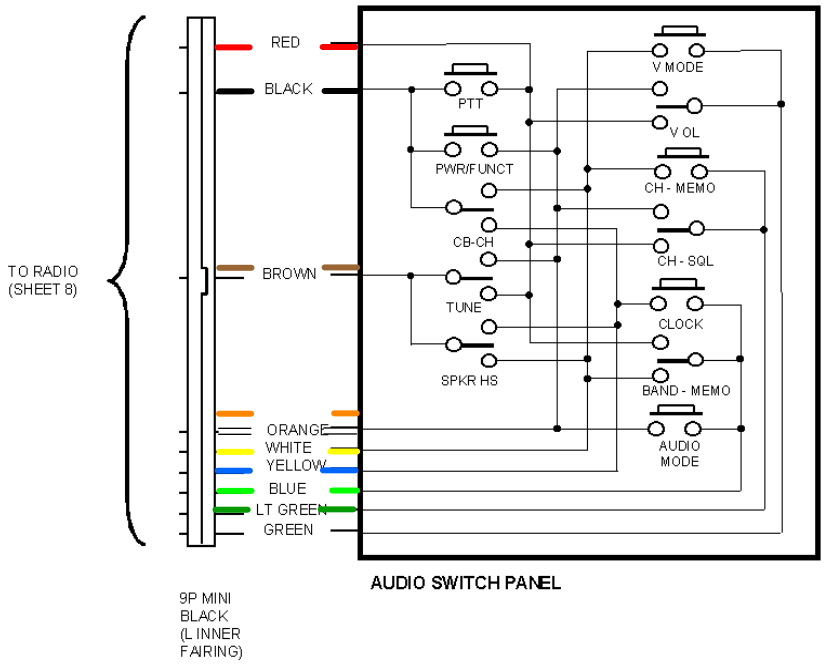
TO RADIO
(SHEET 8)

RED
BLACK
BROWN
ORANGE
WHITE
YELLOW
BLUE
LT GREEN
GREEN

PTT
PWR/FUNCT
CB-CH
TUNE
SPKR HS

V MODE
V OL
CH - MEMO
CH - SQL
CLOCK
BAND - MEMO
AUDIO
MODE

AUDIO SWITCH PANEL

9P MINI
BLACK
(L INNER
FAIRING)